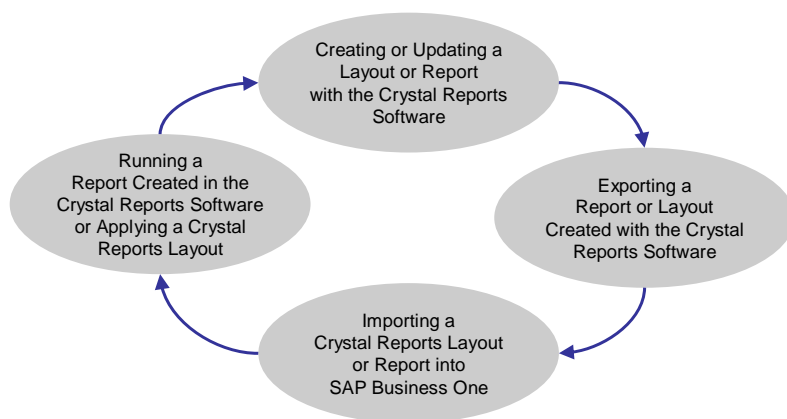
Creating or Updating a Layout or Report with the Crystal Reports Software

Exporting a Report or Layout Created with the Crystal Reports Software

Importing a Crystal Reports Layout or Report into SAP Business One

Running a Report Created in the Crystal Reports Software or Applying a Crystal Reports Layout